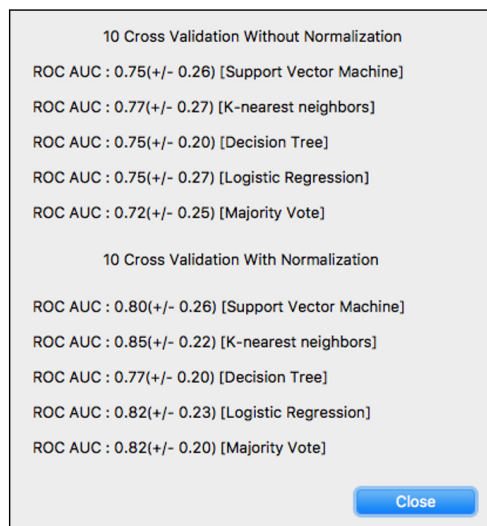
10 Cross Validation Without Normalization

ROC AUC : 0.75(+/- 0.26) [Support Vector Machine]

ROC AUC : 0.77(+/- 0.27) [K-nearest neighbors]

ROC AUC : 0.75(+/- 0.20) [Decision Tree]

ROC AUC : 0.75(+/- 0.27) [Logistic Regression]

ROC AUC : 0.72(+/- 0.25) [Majority Vote]

10 Cross Validation With Normalization

ROC AUC : 0.80(+/- 0.26) [Support Vector Machine]

ROC AUC : 0.85(+/- 0.22) [K-nearest neighbors]

ROC AUC : 0.77(+/- 0.20) [Decision Tree]

ROC AUC : 0.82(+/- 0.23) [Logistic Regression]

ROC AUC : 0.82(+/- 0.20) [Majority Vote]

Close